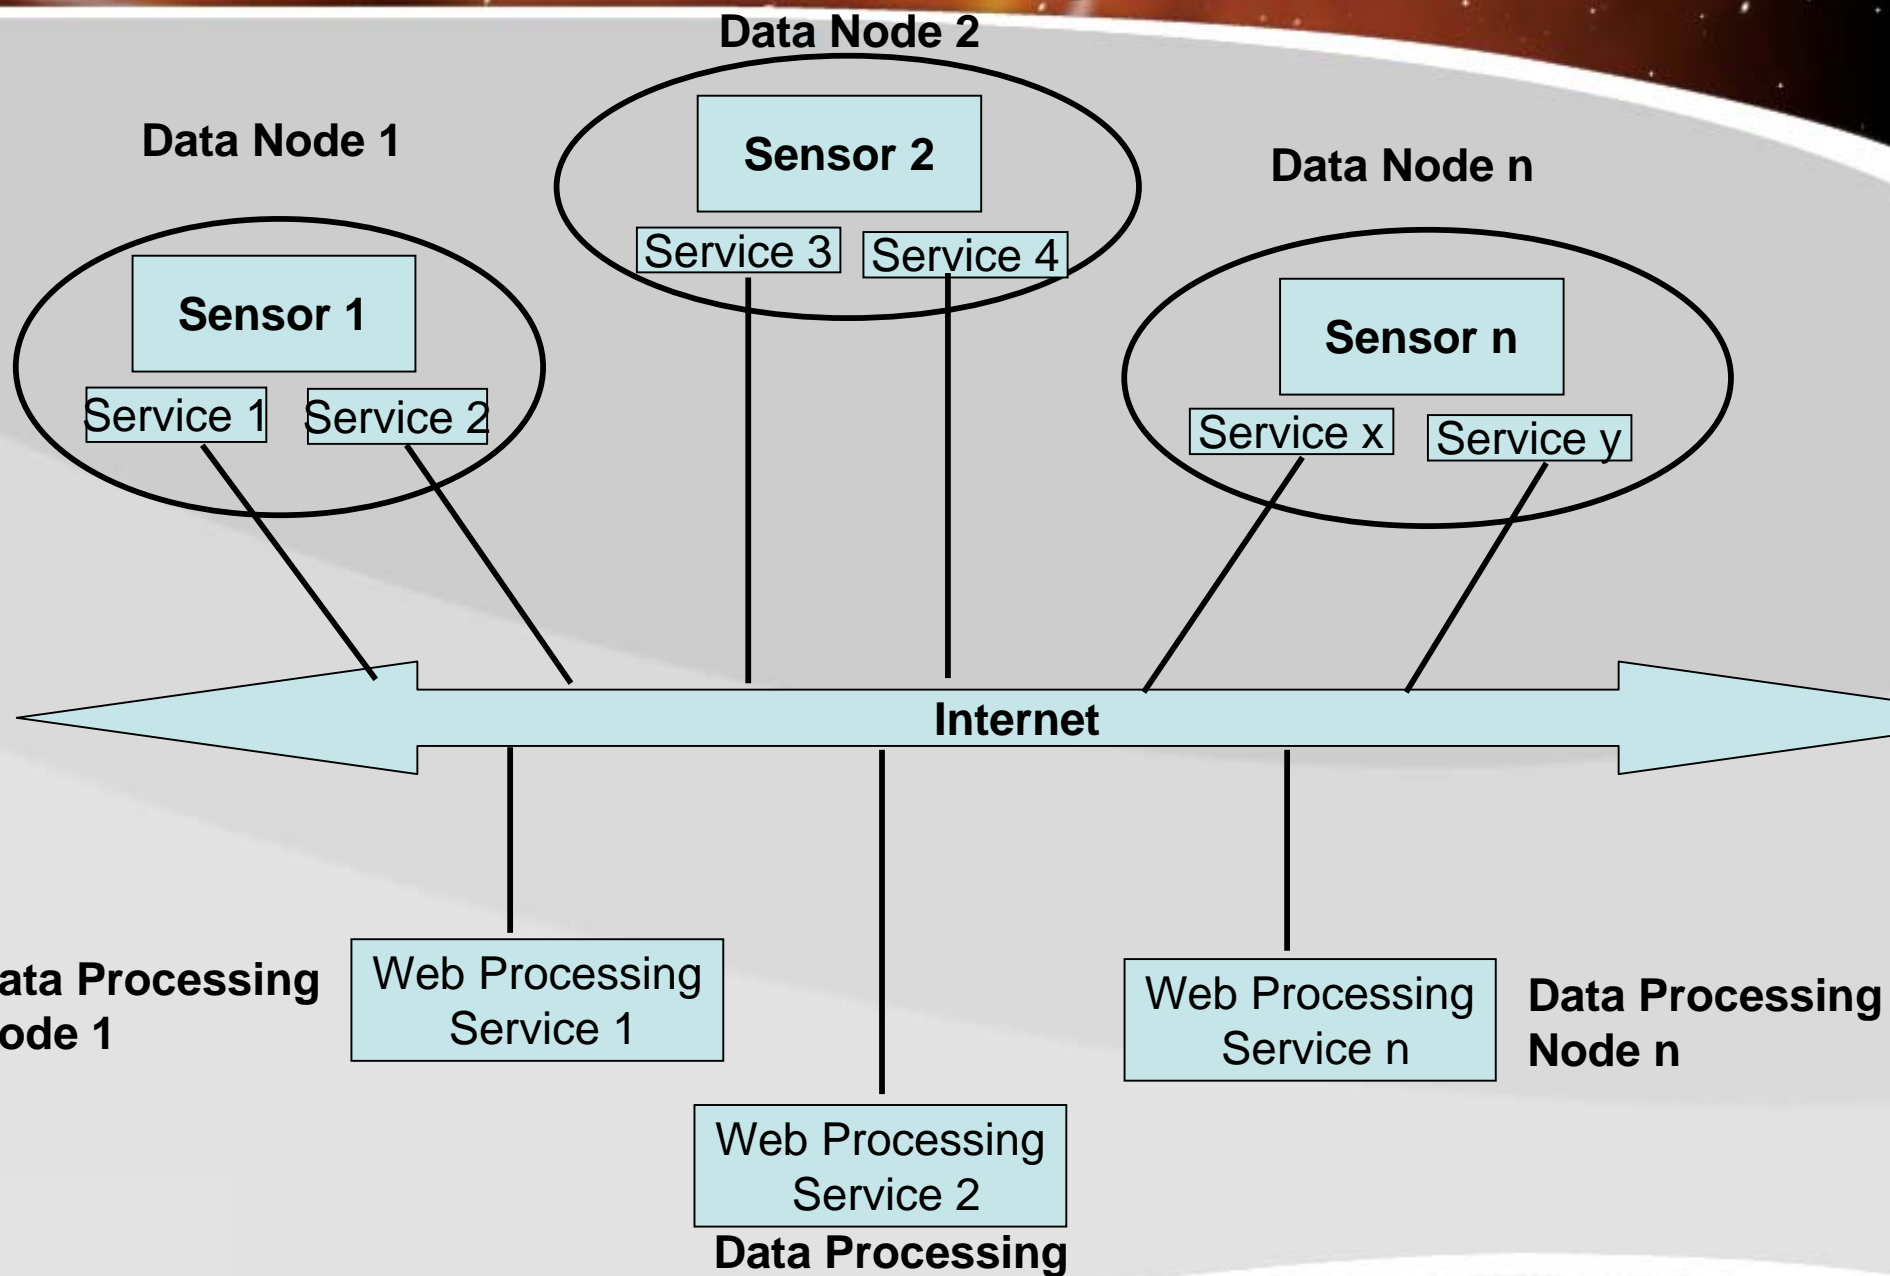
Data Node 2

Data Node 1

Sensor 2

Data Node n

Service 3 Service 4

Sensor 1

Sensor n

Service 1 Service 2

Service x Service y

Internet

ata Processing ode 1

Web Processing Service 1

Web Processing Service n

Data Processing Node n

Web Processing Service 2

Data Processing